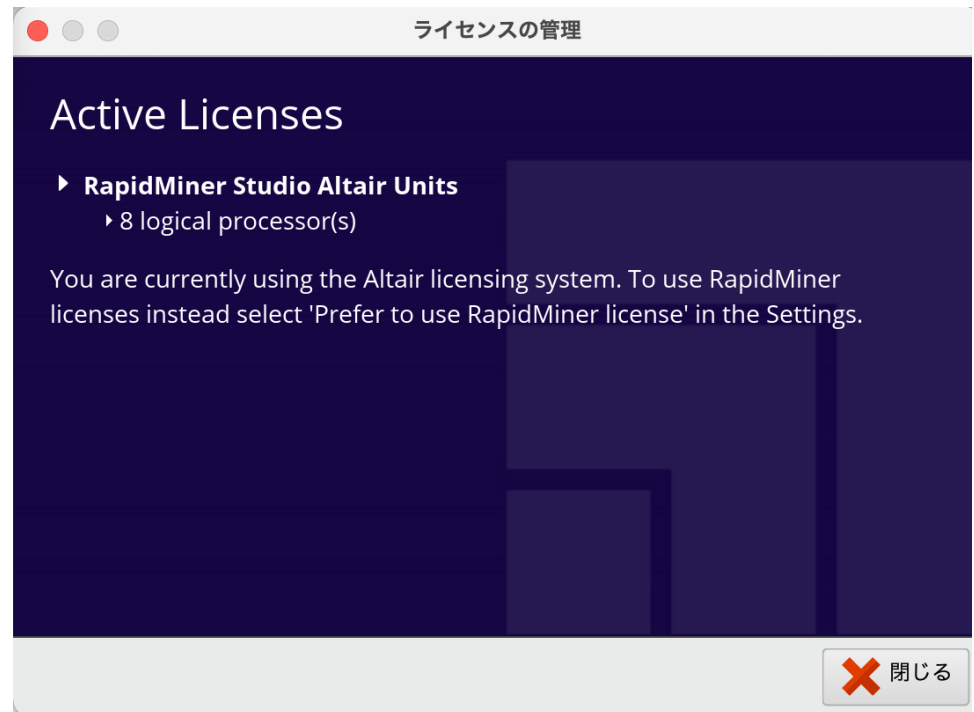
ライセンスの管理

Active Licenses

RapidMiner Studio Altair Units

8 logical processor(s)

You are currently using the Altair licensing system. To use RapidMiner licenses instead select 'Prefer to use RapidMiner license' in the Settings.

閉じる